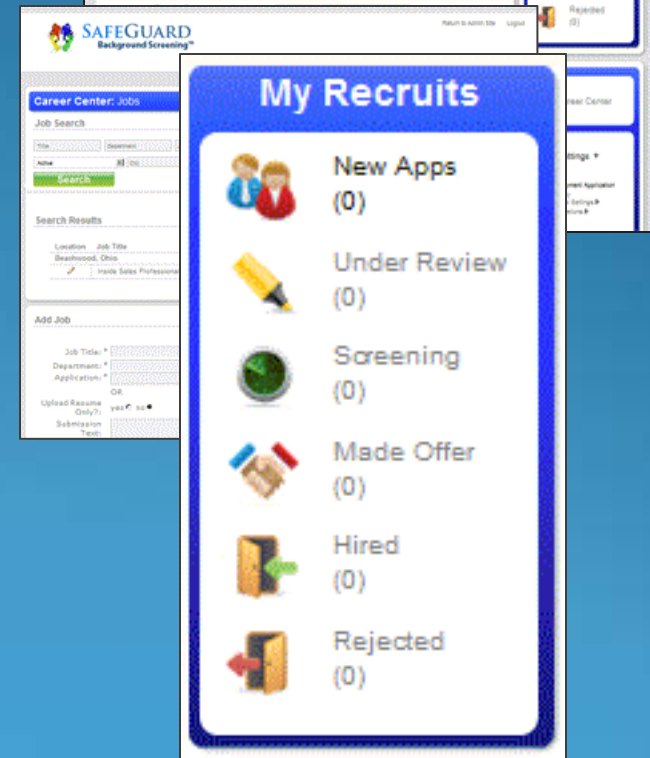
SafeGuard
Background Screening™

Return to Admin Site Logout

Rejected
(0)

Career Center: Jobs

Job Search

Title
Department
Active
City
Search

Search Results

| Location | Job Title |
|---|---|
| Beachwood, Ohio | |
| | Inside Sales Professional |

Add Job

Job Title: *
Department: *
Application: *
OK
Upload Resume Only?: yes no
Submission Text:

Career Center

ttings
ment Application
Settings
ons

My Recruits

New Apps
(0)

Under Review
(0)

Screening
(0)

Made Offer
(0)

Hired
(0)

Rejected
(0)